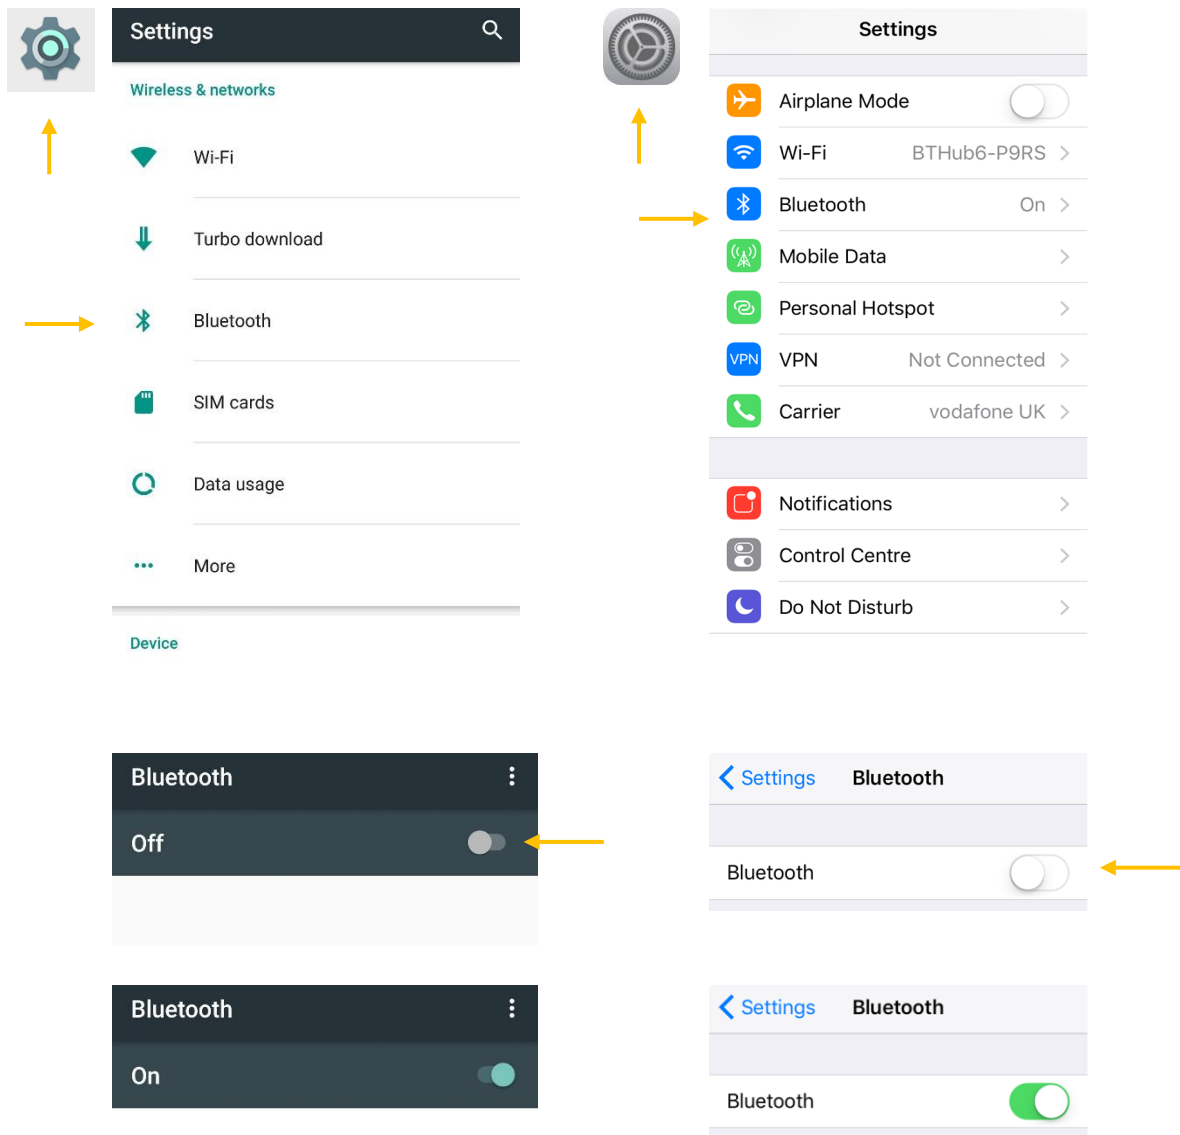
Settings

Wireless & networks

Wi-Fi

Turbo download

Bluetooth

SIM cards

Data usage

More

Device

Settings

Airplane Mode

Wi-Fi BTHub6-P9RS

Bluetooth On

Mobile Data

Personal Hotspot

VPN VPN Not Connected

Carrier vodafone UK

Notifications

Control Centre

Do Not Disturb

Bluetooth

Off

Settings Bluetooth

Bluetooth

Bluetooth

On

Settings Bluetooth

Bluetooth